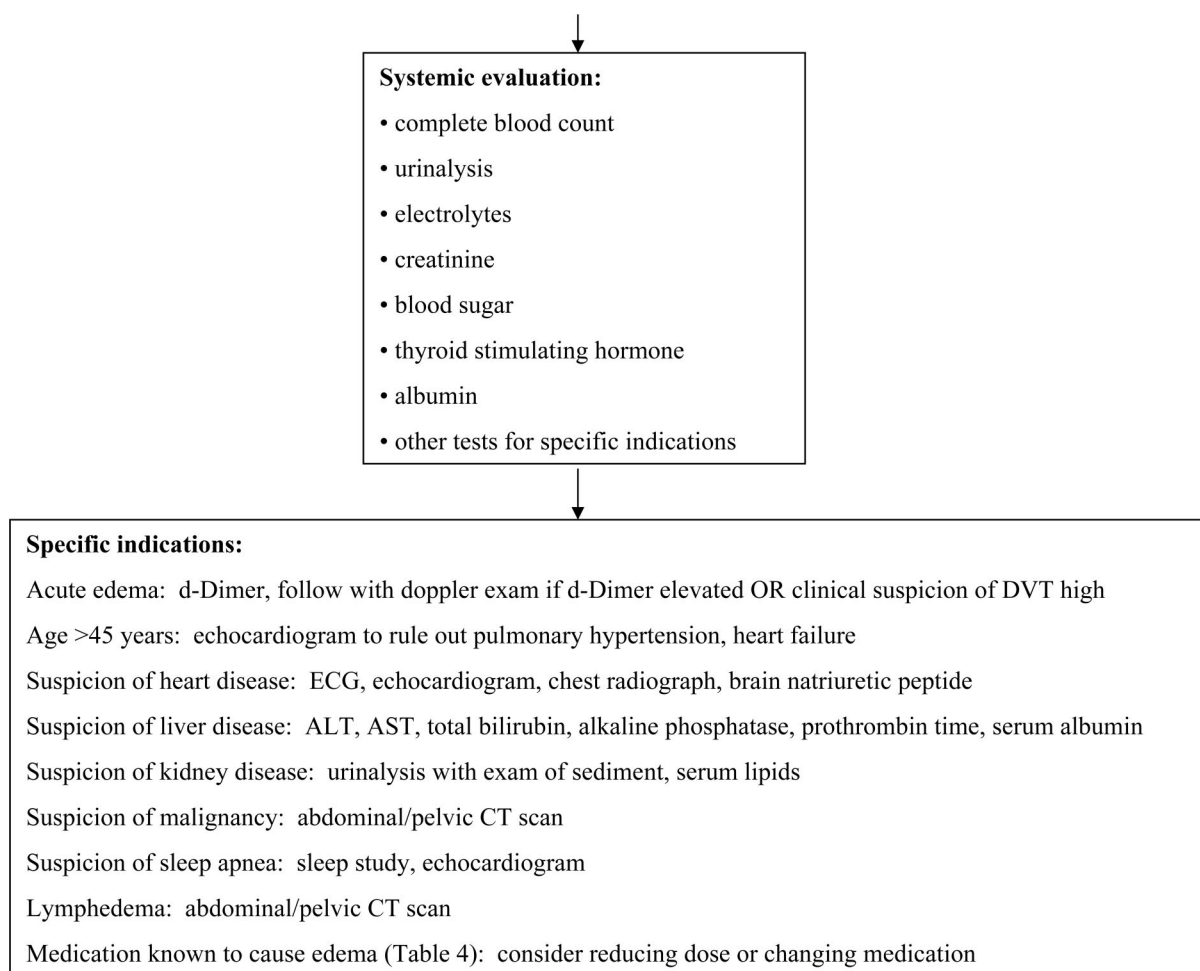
**Systemic evaluation:**

• complete blood count
• urinalysis
• electrolytes
• creatinine
• blood sugar
• thyroid stimulating hormone
• albumin
• other tests for specific indications

**Specific indications:**

Acute edema: d-Dimer, follow with doppler exam if d-Dimer elevated OR clinical suspicion of DVT high

Age >45 years: echocardiogram to rule out pulmonary hypertension, heart failure

Suspicion of heart disease: ECG, echocardiogram, chest radiograph, brain natriuretic peptide

Suspicion of liver disease: ALT, AST, total bilirubin, alkaline phosphatase, prothrombin time, serum albumin

Suspicion of kidney disease: urinalysis with exam of sediment, serum lipids

Suspicion of malignancy: abdominal/pelvic CT scan

Suspicion of sleep apnea: sleep study, echocardiogram

Lymphedema: abdominal/pelvic CT scan

Medication known to cause edema (Table 4): consider reducing dose or changing medication